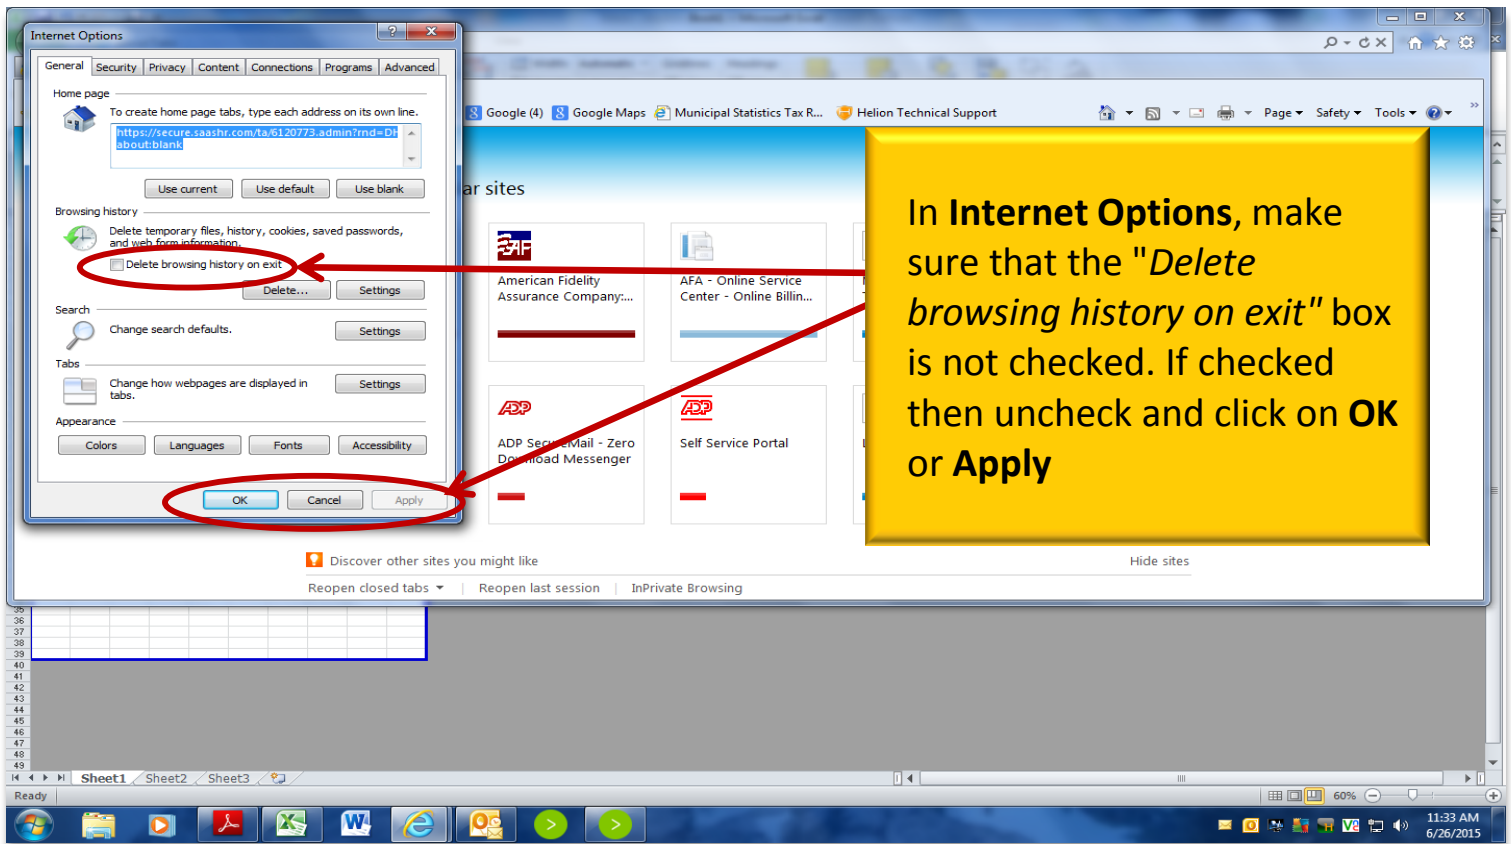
Internet Options

General | Security | Privacy | Content | Connections | Programs | Advanced

Home page

To create home page tabs, type each address on its own line.

https://secure.saashr.com/ta/6120773.admin?rnd=DH
about:blank

Use current | Use default | Use blank

Browsing history

Delete temporary files, history, cookies, saved passwords, and web form information.

Delete browsing history on exit

Delete... | Settings

Search

Change search defaults. | Settings

Tabs

Change how webpages are displayed in tabs. | Settings

Appearance

Colors | Languages | Fonts | Accessibility

OK | Cancel | Apply

Google (4) | Google Maps | Municipal Statistics Tax R... | Helion Technical Support

Page | Safety | Tools

ar sites

American Fidelity Assurance Company:...

AFA - Online Service Center - Online Billin...

ADP SecureMail - Zero Download Messenger

Self Service Portal

In **Internet Options**, make sure that the "*Delete browsing history on exit*" box is not checked. If checked then uncheck and click on **OK** or **Apply**

Discover other sites you might like

Hide sites

Reopen closed tabs | Reopen last session | InPrivate Browsing

36
37
38
39
40
41
42
43
44
45
46
47
48
49

Sheet1 | Sheet2 | Sheet3

Ready

60%

11:33 AM
6/26/2015